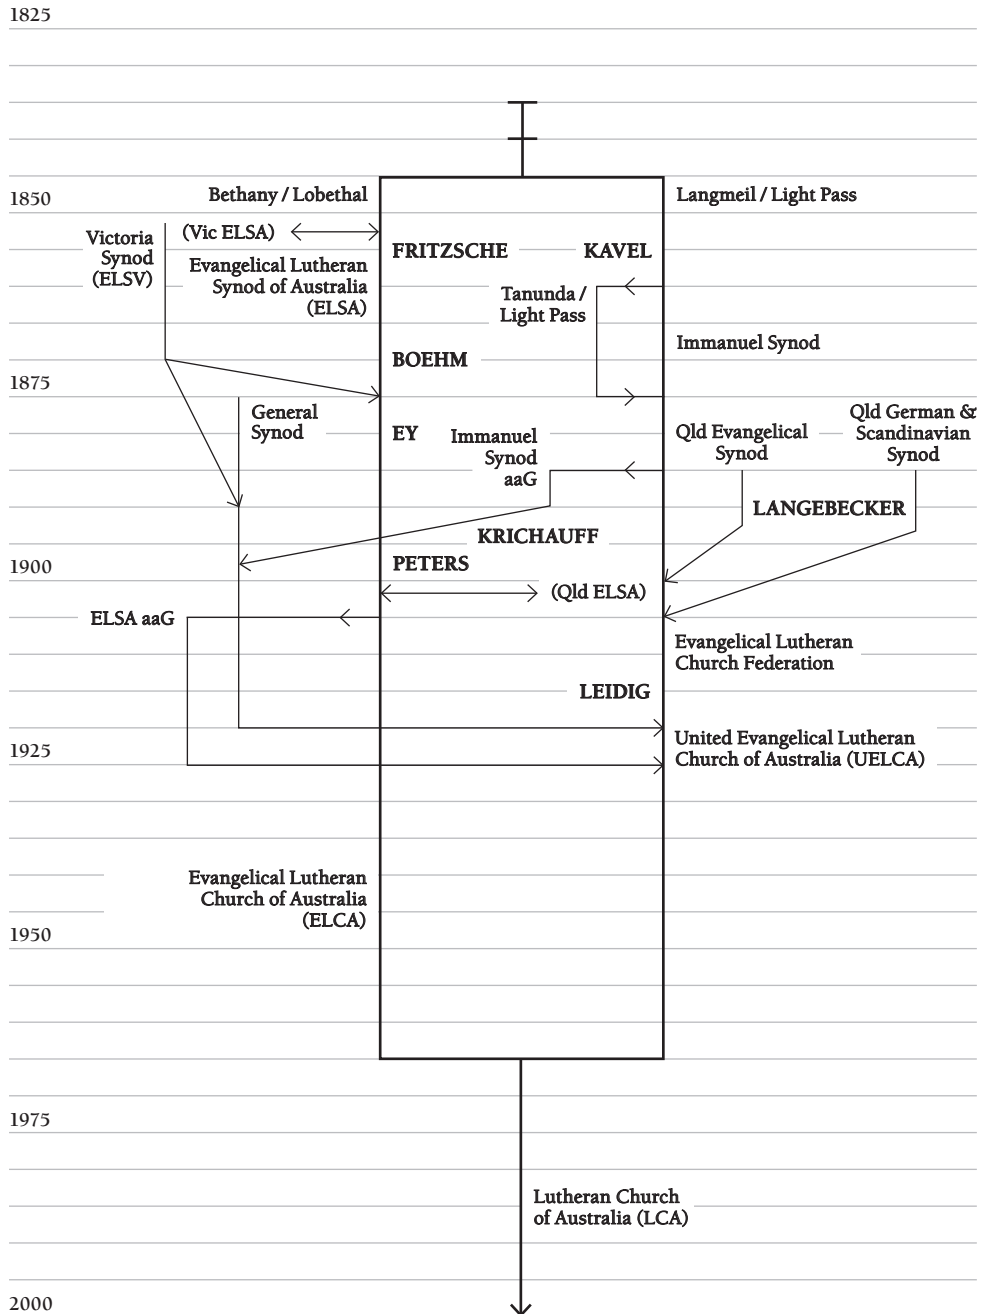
1825

1850

Bethany / Lobethal

Langmeil / Light Pass

Victoria Synod (ELSV)

(Vic ELSA)

FRITZSCHE

KAVEL

Evangelical Lutheran Synod of Australia (ELSA)

Tanunda / Light Pass

Immanuel Synod

BOEHM

1875

General Synod

EY

Immanuel Synod aaG

Qld Evangelical Synod

Qld German & Scandinavian Synod

LANGEBECKER

KRICHAUFF

1900

PETERS

(Qld ELSA)

ELSA aaG

Evangelical Lutheran Church Federation

LEIDIG

United Evangelical Lutheran Church of Australia (UELCA)

1925

Evangelical Lutheran Church of Australia (ELCA)

1950

1975

Lutheran Church of Australia (LCA)

2000